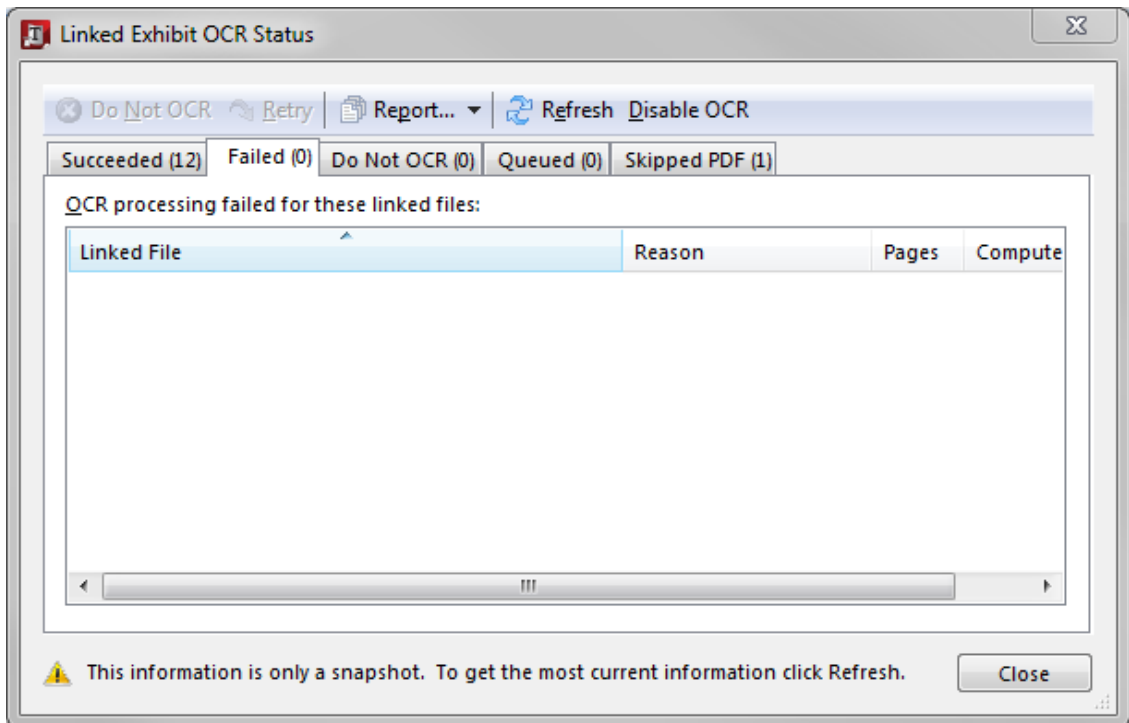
Linked Exhibit OCR Status

Do Not OCR Retry Report... Refresh Disable OCR

Succeeded (12) Failed (0) Do Not OCR (0) Queued (0) Skipped PDF (1)

OCR processing failed for these linked files:

| Linked File | Reason | Pages | Compute |
|---|---|---|---|

This information is only a snapshot. To get the most current information click Refresh.

Close